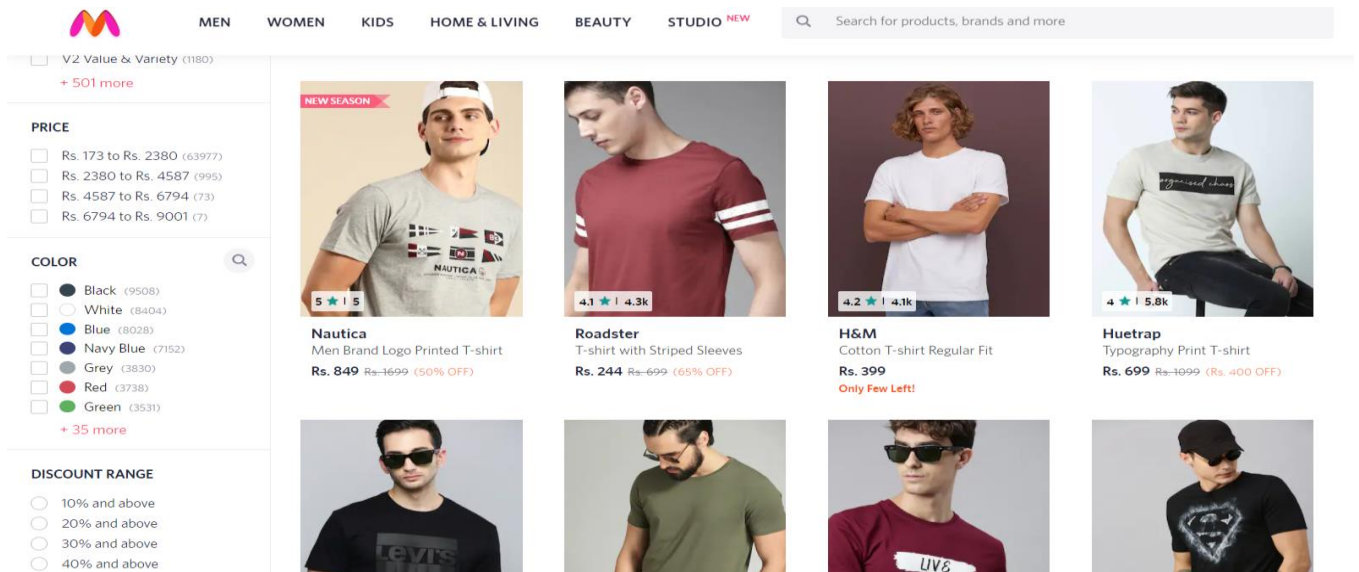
MEN WOMEN KIDS HOME & LIVING BEAUTY STUDIO NEW

Search for products, brands and more

V2 Value & Variety (1180)
+ 501 more

PRICE
Rs. 173 to Rs. 2380 (63977)
Rs. 2380 to Rs. 4587 (995)
Rs. 4587 to Rs. 6794 (73)
Rs. 6794 to Rs. 9001 (7)

COLOR
Black (9508)
White (8404)
Blue (8028)
Navy Blue (7152)
Grey (3830)
Red (3738)
Green (3531)
+ 35 more

DISCOUNT RANGE
10% and above
20% and above
30% and above
40% and above

NEW SEASON
NAUTICA
5 ★ | 5
Nautica
Men Brand Logo Printed T-shirt
Rs. 849 Rs. 1699 (50% OFF)

4.1 ★ | 4.3k
Roadster
T-shirt with Striped Sleeves
Rs. 244 Rs. 699 (65% OFF)

4.2 ★ | 4.1k
H&M
Cotton T-shirt Regular Fit
Rs. 399
Only Few Left!

organised chaos
4 ★ | 5.8k
Huetrap
Typography Print T-shirt
Rs. 699 Rs. 1099 (Rs. 400 OFF)

Levi's
LIVE